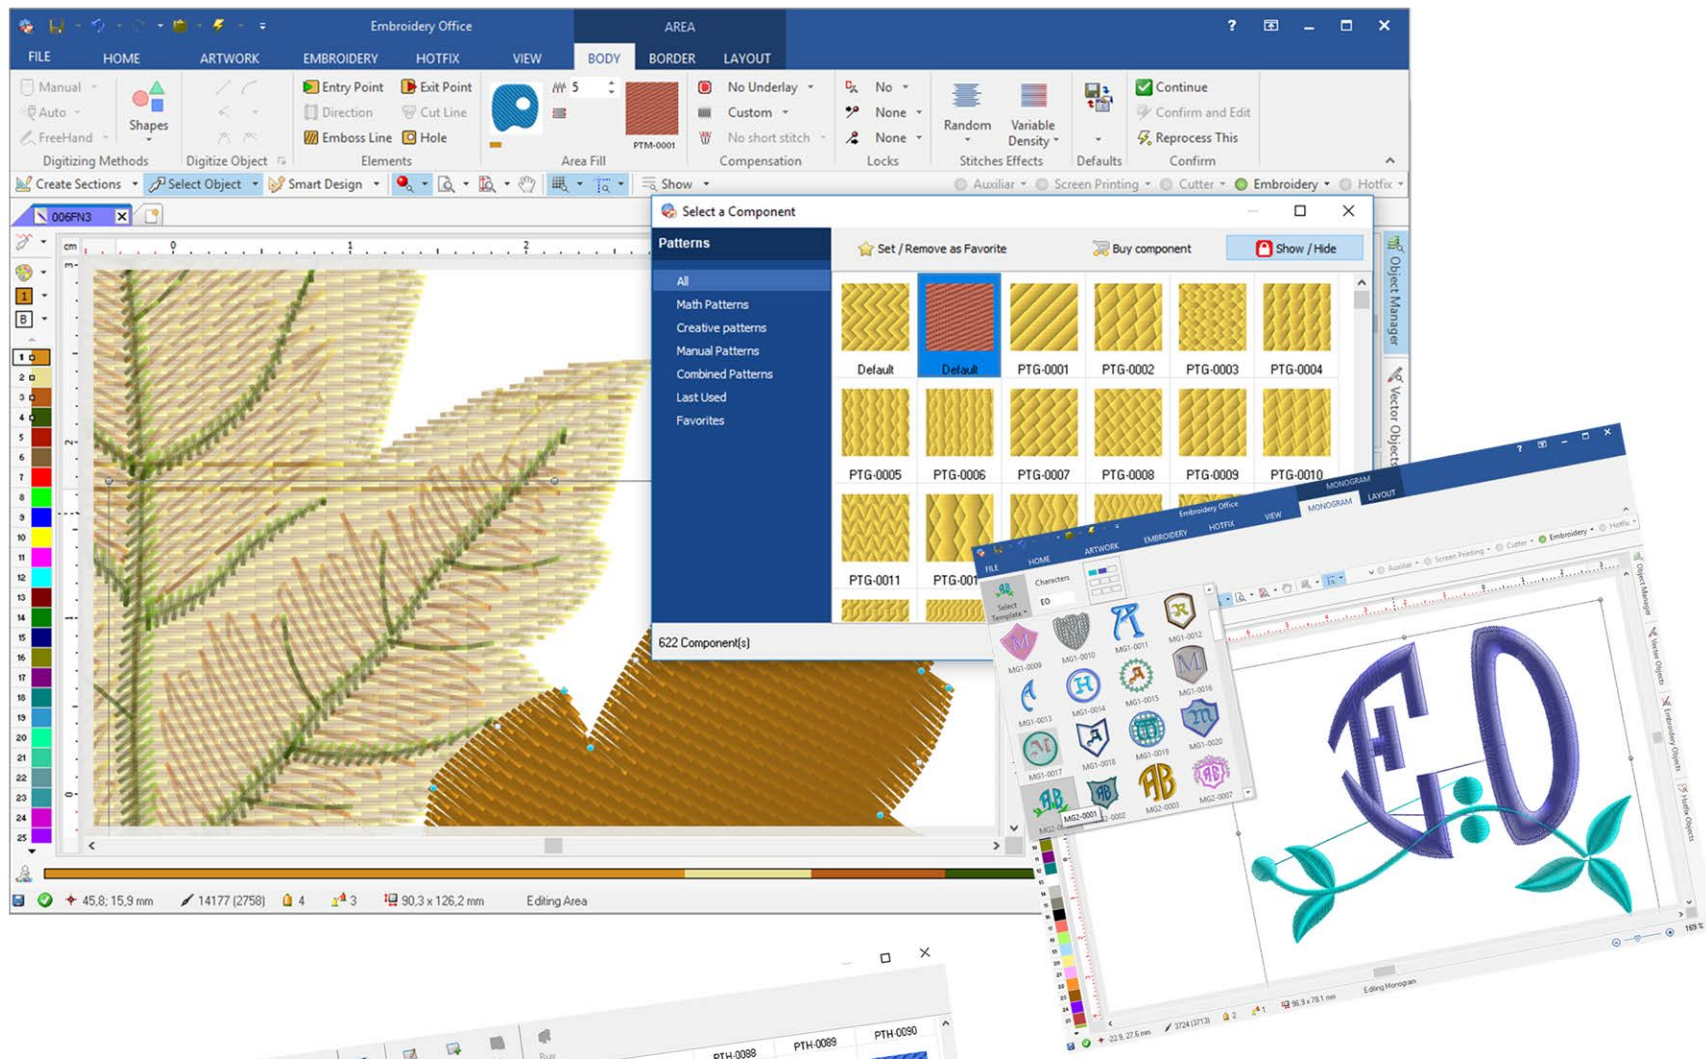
Embroidery Office

AREA

FILE HOME ARTWORK EMBROIDERY HOTFIX VIEW BODY BORDER LAYOUT

Manual
Auto
FreeHand
Shapes
Digitizing Methods
Digitize Object
Entry Point
Exit Point
Direction
Cut Line
Emboss Line
Hole
Elements
5
PTM-0001
Area Fill
No Underlay
Custom
No short stitch
Compensation
No
None
None
Locks
Random
Variable Density
Stitches Effects
Defaults
Continue
Confirm and Edit
Reprocess This
Confirm

Create Sections
Select Object
Smart Design
Show
Auxiliar
Screen Printing
Cutter
Embroidery
Hotfix

006FN3

cm 0 1 2

Select a Component

Patterns
All
Math Patterns
Creative patterns
Manual Patterns
Combined Patterns
Last Used
Favorites

Set / Remove as Favorite
Buy component
Show / Hide

Default
Default
PTG-0001
PTG-0002
PTG-0003
PTG-0004
PTG-0005
PTG-0006
PTG-0007
PTG-0008
PTG-0009
PTG-0010
PTG-0011
PTG-001

622 Component(s)

Object Manager
Vector Objects

1 2 3 4 5 6 7 8 9 10 11 12 13 14 15 16 17 18 19 20 21 22 23 24 25

45,8; 15,9 mm
14177 (2758)
4
3
90,3 x 126,2 mm
Editing Area

Embroidery Office
MONOGRAM
FILE HOME ARTWORK EMBROIDERY HOTFIX VIEW MONOGRAM LAYOUT
Select Template
Characters
EO
MG1-0009
MG1-0010
MG1-0011
MG1-0012
MG1-0013
MG1-0014
MG1-0015
MG1-0016
MG1-0017
MG1-0018
MG1-0019
MG1-0020
MG2-0001
MG2-0002
MG2-0003
MG2-0007
Auxiliar
Screen Printing
Cutter
Embroidery
Hotfix
Editing Monogram

PTH-0088
PTH-0089
PTH-0090